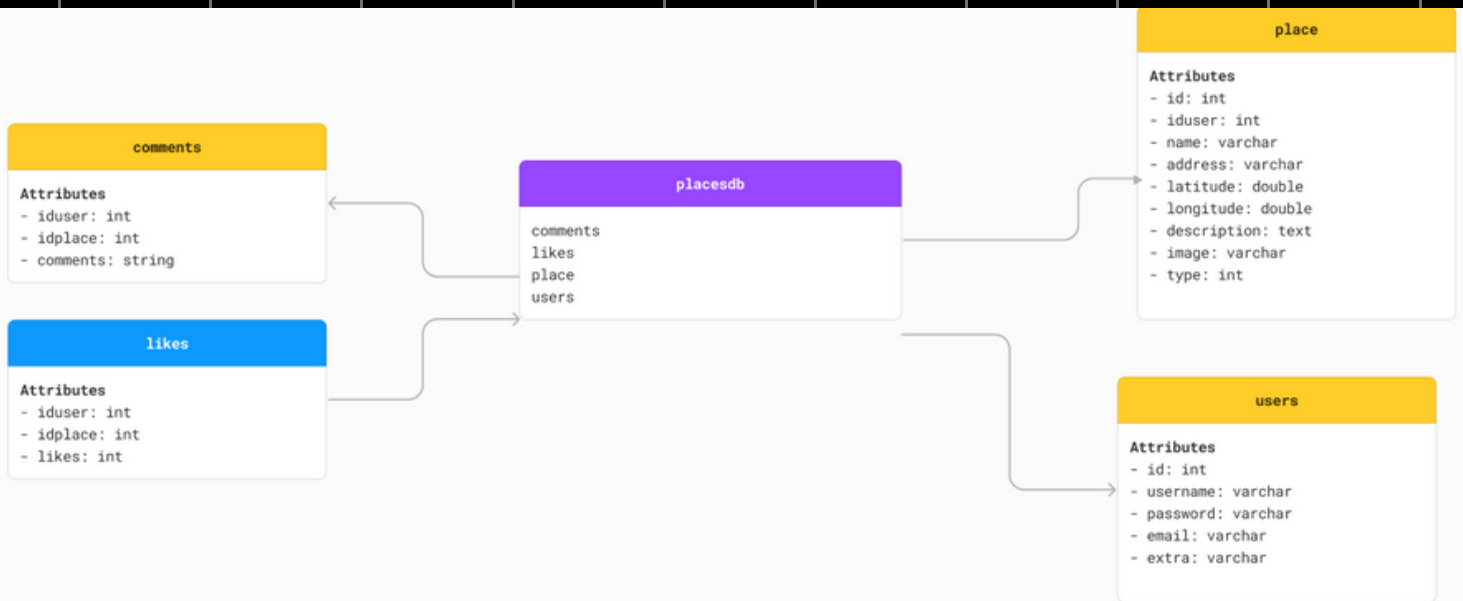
place

Attributes
- id: int
- iduser: int
- name: varchar
- address: varchar
- latitude: double
- longitude: double
- description: text
- image: varchar
- type: int

comments

Attributes
- iduser: int
- idplace: int
- comments: string

placesdb

comments
likes
place
users

likes

Attributes
- iduser: int
- idplace: int
- likes: int

users

Attributes
- id: int
- username: varchar
- password: varchar
- email: varchar
- extra: varchar